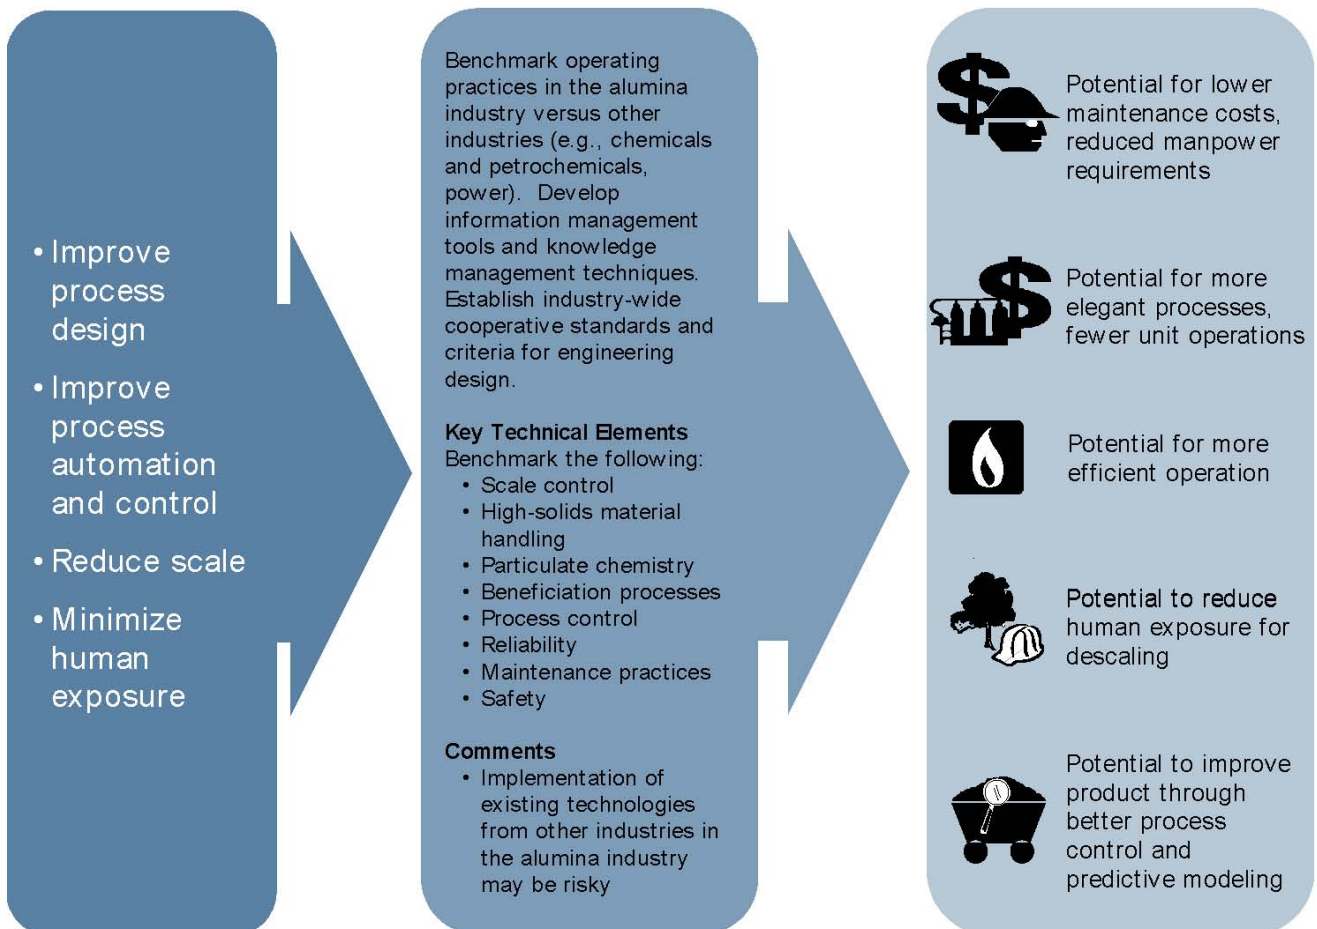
• Improve process design

• Improve process automation and control

• Reduce scale

• Minimize human exposure

Benchmark operating practices in the alumina industry versus other industries (e.g., chemicals and petrochemicals, power). Develop information management tools and knowledge management techniques. Establish industry-wide cooperative standards and criteria for engineering design.

Key Technical Elements
Benchmark the following:
• Scale control
• High-solids material handling
• Particulate chemistry
• Beneficiation processes
• Process control
• Reliability
• Maintenance practices
• Safety

Comments
• Implementation of existing technologies from other industries in the alumina industry may be risky

Potential for lower maintenance costs, reduced manpower requirements

Potential for more elegant processes, fewer unit operations

Potential for more efficient operation

Potential to reduce human exposure for descaling

Potential to improve product through better process control and predictive modeling